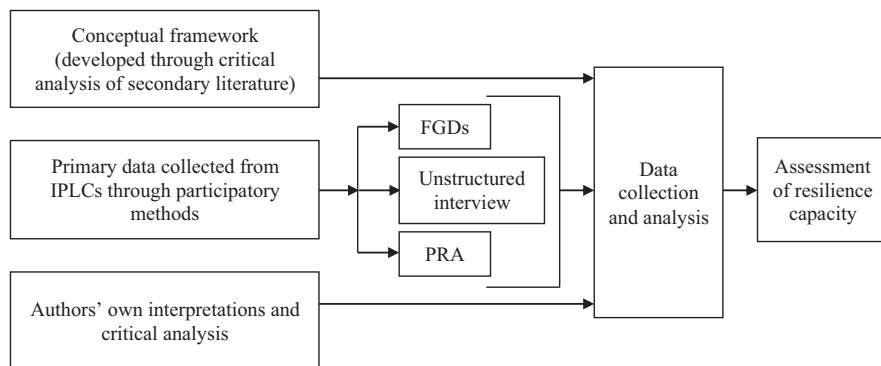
Conceptual framework (developed through critical analysis of secondary literature)

Primary data collected from IPLCs through participatory methods

FGDs

Unstructured interview

PRA

Authors' own interpretations and critical analysis

Data collection and analysis

Assessment of resilience capacity